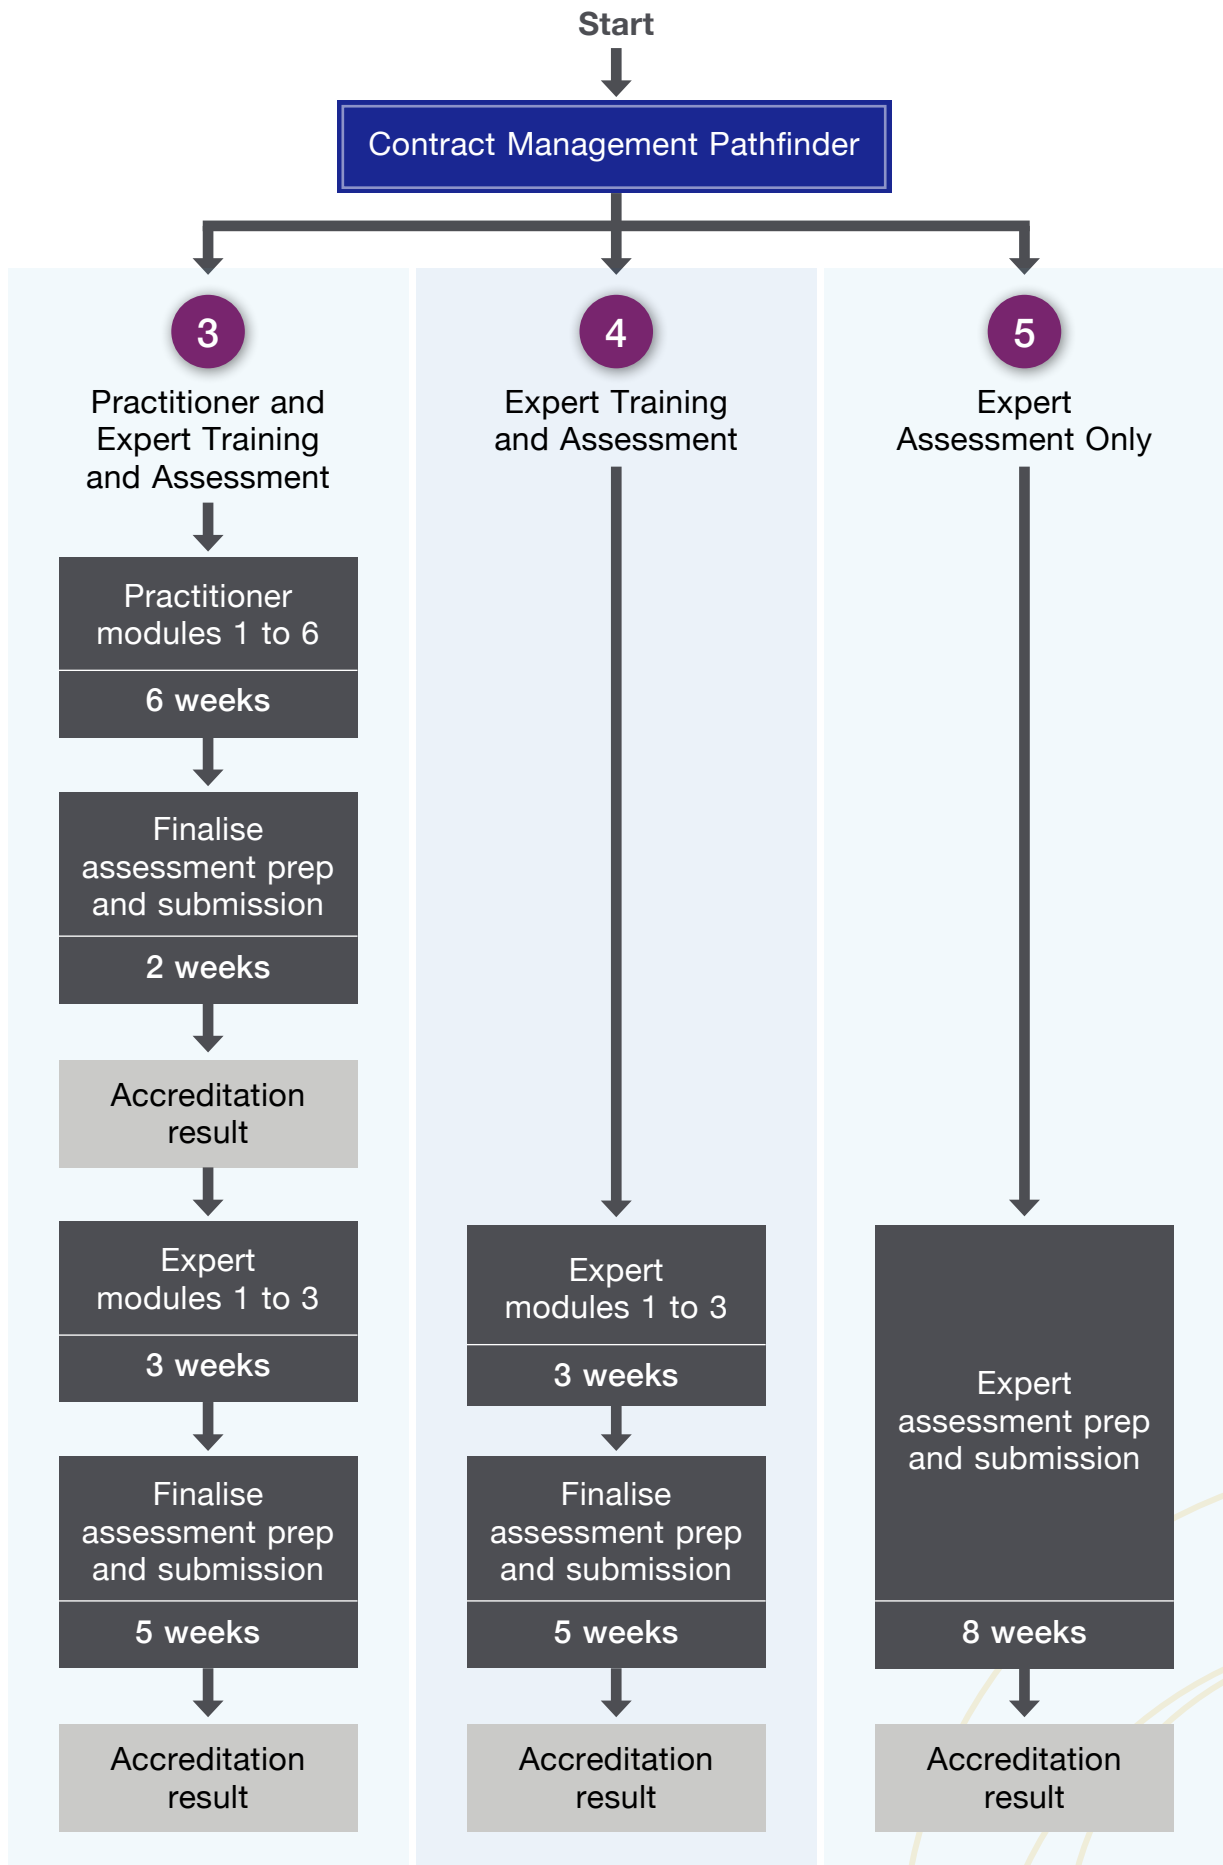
Start

Contract Management Pathfinder

3

Practitioner and Expert Training and Assessment

Practitioner modules 1 to 6

6 weeks

Finalise assessment prep and submission

2 weeks

Accreditation result

Expert modules 1 to 3

3 weeks

Finalise assessment prep and submission

5 weeks

Accreditation result

4

Expert Training and Assessment

Expert modules 1 to 3

3 weeks

Finalise assessment prep and submission

5 weeks

Accreditation result

5

Expert Assessment Only

Expert assessment prep and submission

8 weeks

Accreditation result